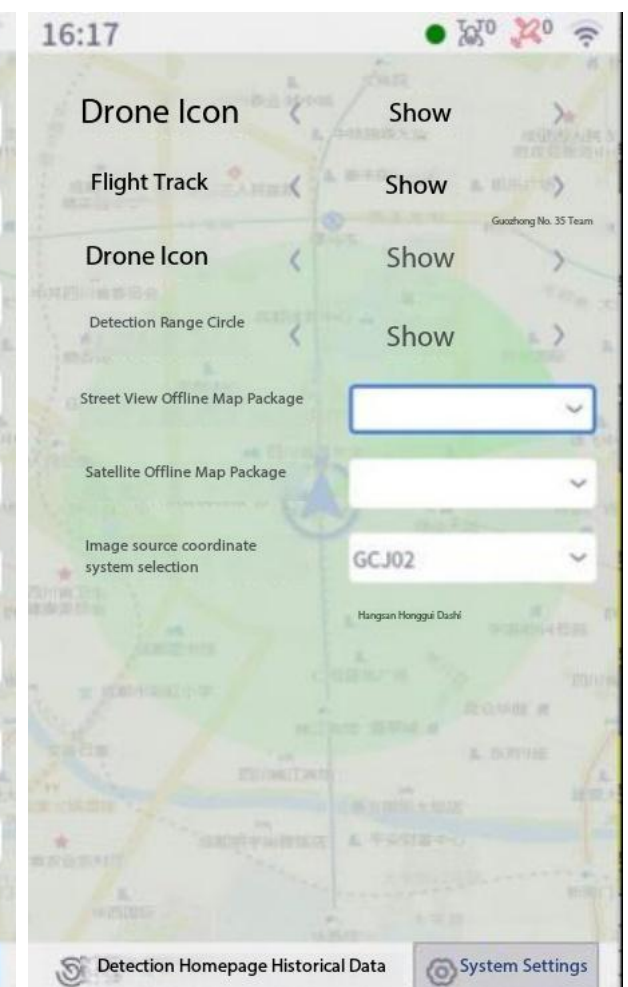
16:17

0 0

Drone Icon Show

Flight Track Show

Guozhong No. 35 Team

Drone Icon Show

Detection Range Circle Show

Street View Offline Map Package

Satellite Offline Map Package

Image source coordinate system selection GCJ02

Hangsan Honggui Dashi

Detection Homepage Historical Data

System Settings